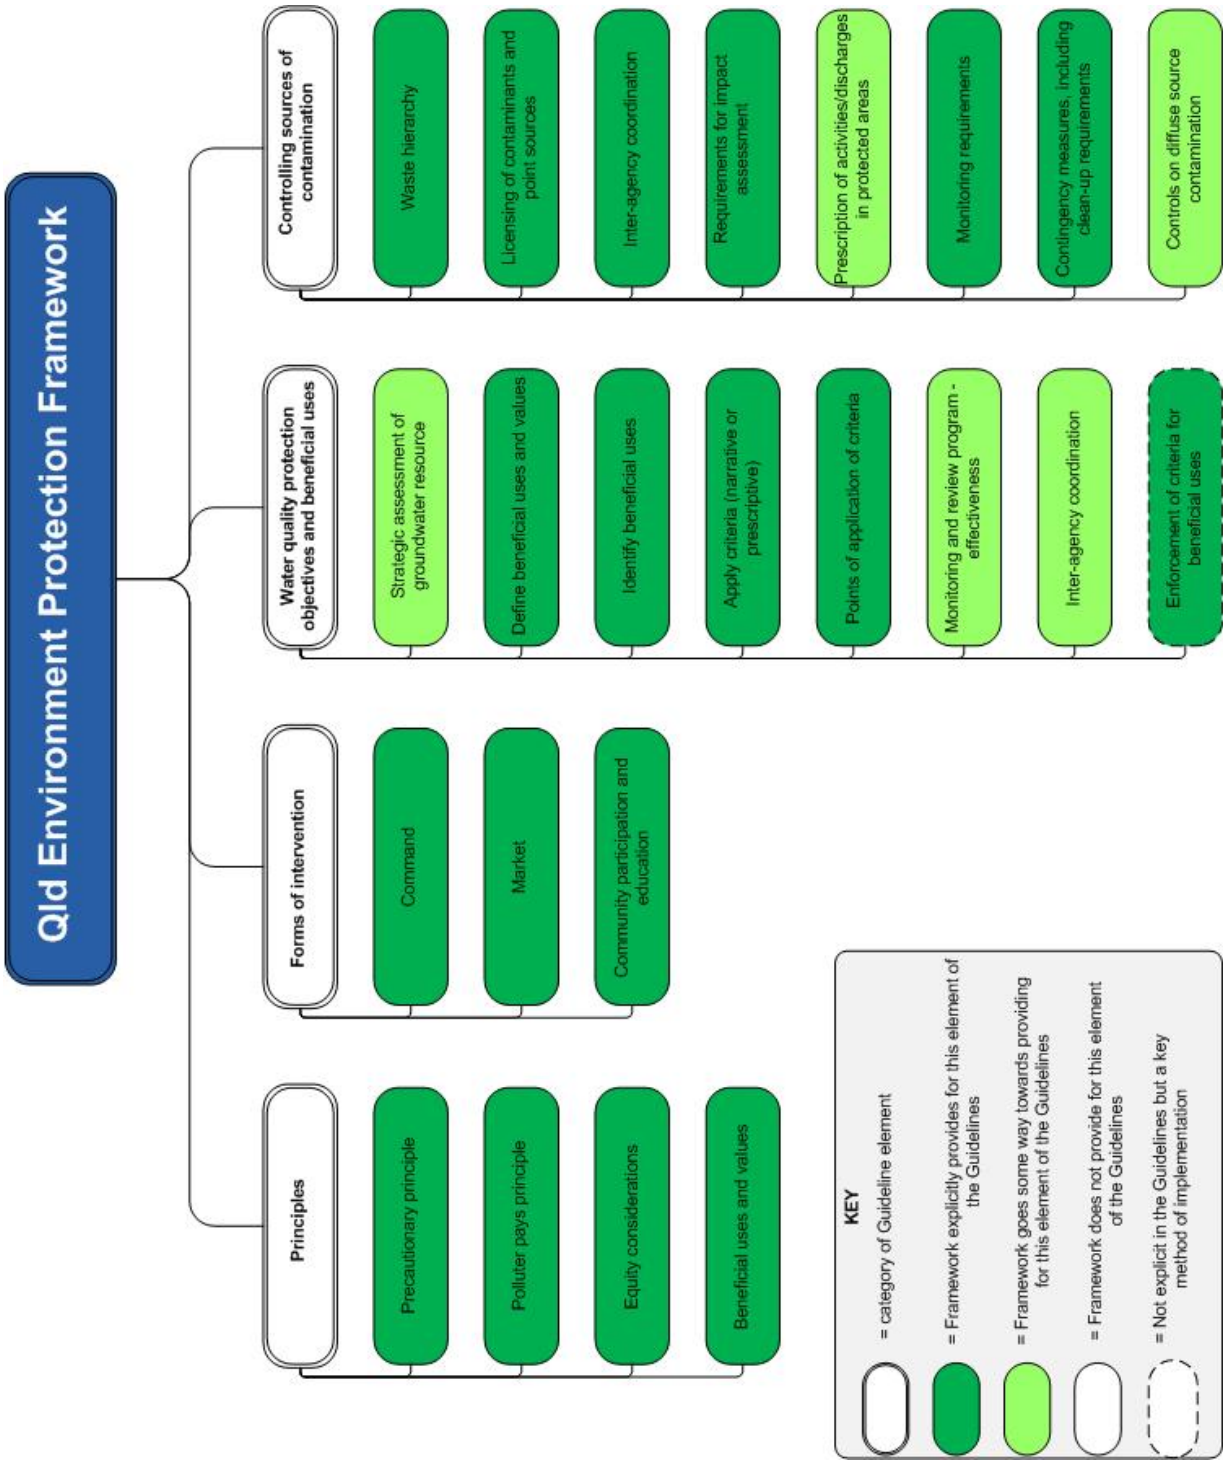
Qld Environment Protection Framework

Principles

Precautionary principle

Polluter pays principle

Equity considerations

Beneficial uses and values

Forms of intervention

Command

Market

Community participation and education

Water quality protection objectives and beneficial uses

Strategic assessment of groundwater resource

Define beneficial uses and values

Identify beneficial uses

Apply criteria (narrative or prescriptive)

Points of application of criteria

Monitoring and review program - effectiveness

Inter-agency coordination

Enforcement of criteria for beneficial uses

Controlling sources of contamination

Waste hierarchy

Licensing of contaminants and point sources

Inter-agency coordination

Requirements for impact assessment

Prescription of activities/discharges in protected areas

Monitoring requirements

Contingency measures, including clean-up requirements

Controls on diffuse source contamination

KEY

= category of Guideline element

= Framework explicitly provides for this element of the Guidelines

= Framework goes some way towards providing for this element of the Guidelines

= Framework does not provide for this element of the Guidelines

= Not explicit in the Guidelines but a key method of implementation